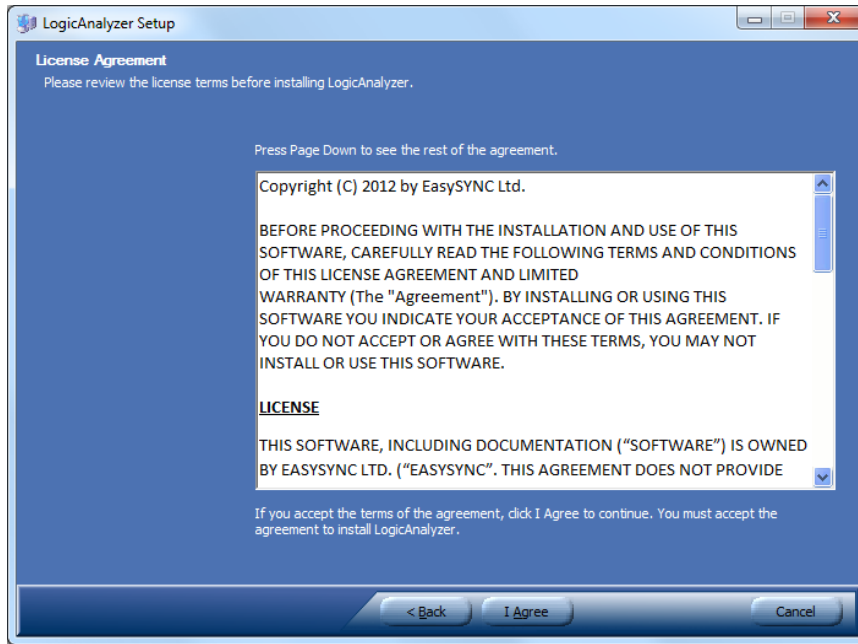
LogicAnalyzer Setup

License Agreement
Please review the license terms before installing LogicAnalyzer.

Press Page Down to see the rest of the agreement.

Copyright (C) 2012 by EasySYNC Ltd.

BEFORE PROCEEDING WITH THE INSTALLATION AND USE OF THIS SOFTWARE, CAREFULLY READ THE FOLLOWING TERMS AND CONDITIONS OF THIS LICENSE AGREEMENT AND LIMITED WARRANTY (The "Agreement"). BY INSTALLING OR USING THIS SOFTWARE YOU INDICATE YOUR ACCEPTANCE OF THIS AGREEMENT. IF YOU DO NOT ACCEPT OR AGREE WITH THESE TERMS, YOU MAY NOT INSTALL OR USE THIS SOFTWARE.

LICENSE

THIS SOFTWARE, INCLUDING DOCUMENTATION ("SOFTWARE") IS OWNED BY EASYSYNC LTD. ("EASYSYNC". THIS AGREEMENT DOES NOT PROVIDE

If you accept the terms of the agreement, click I Agree to continue. You must accept the agreement to install LogicAnalyzer.

< Back   I Agree   Cancel